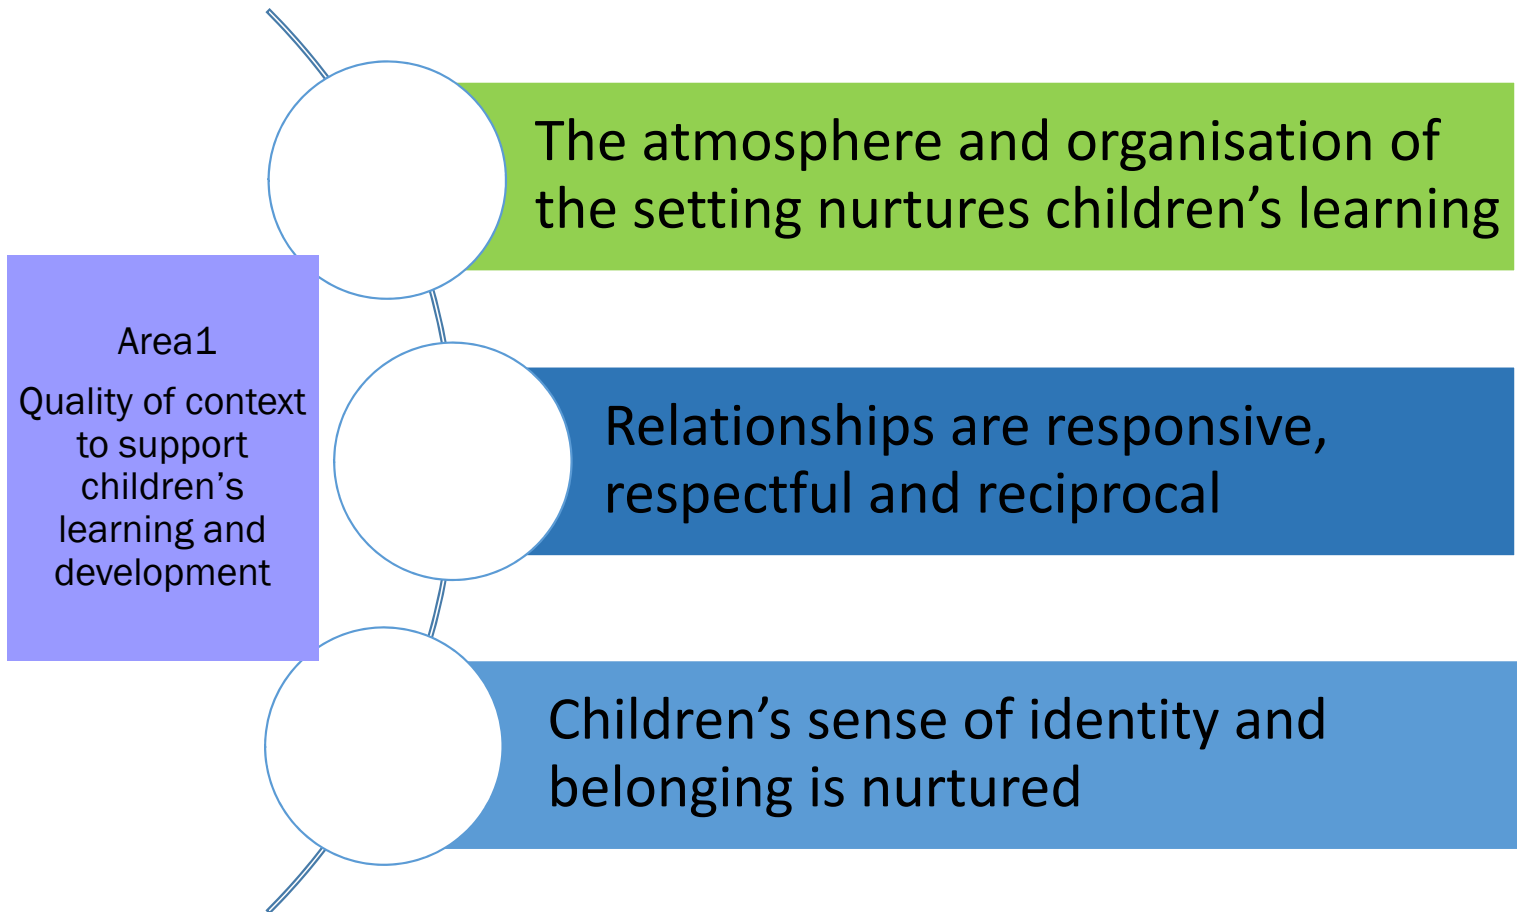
Area1

Quality of context to support children’s learning and development

The atmosphere and organisation of the setting nurtures children’s learning

Relationships are responsive, respectful and reciprocal

Children’s sense of identity and belonging is nurtured